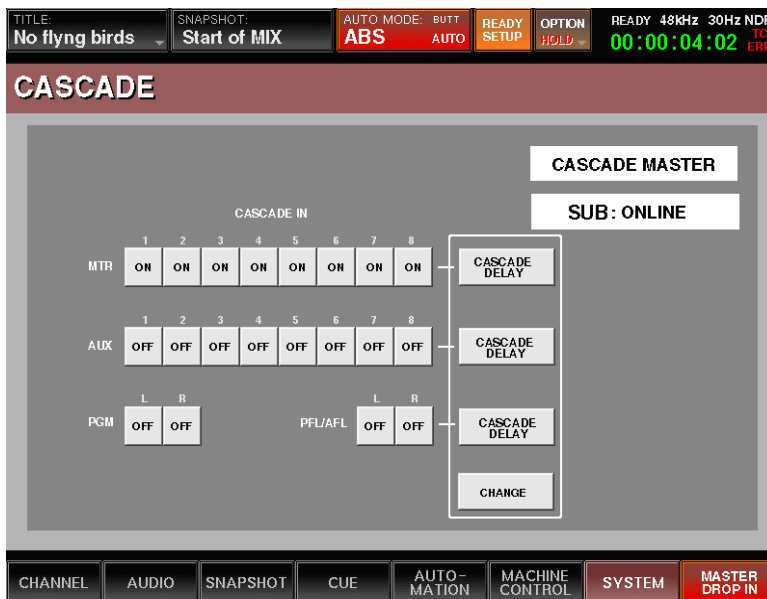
TITLE: No flyng birds

SNAPSHOT: Start of MIX

AUTO MODE: BUTT ABS AUTO

READY SETUP

OPTION HOLD

READY 48kHz 30Hz NDF 00:00:04:02 TC ERR

CASCADE

CASCADE MASTER

SUB : ONLINE

CASCADE IN

| | 1 | 2 | 3 | 4 | 5 | 6 | 7 | 8 | |
|---|---|---|---|---|---|---|---|---|---|
| MTR | ON | ON | ON | ON | ON | ON | ON | ON | CASCADE DELAY |
| AUX | OFF | OFF | OFF | OFF | OFF | OFF | OFF | OFF | CASCADE DELAY |

PGM L OFF R OFF

PFL/AFL L OFF R OFF

CASCADE DELAY

CHANGE

CHANNEL AUDIO SNAPSHOT CUE AUTO-MATION MACHINE CONTROL SYSTEM MASTER DROP IN